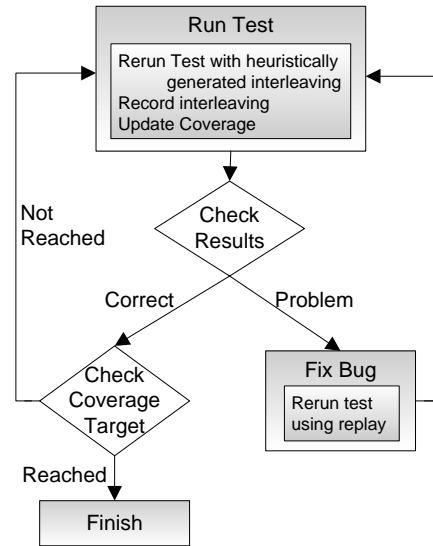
Run Test

Rerun Test with heuristically generated interleaving
Record interleaving
Update Coverage

Not Reached

Check Results

Correct

Problem

Check Coverage Target

Fix Bug

Rerun test using replay

Reached

Finish